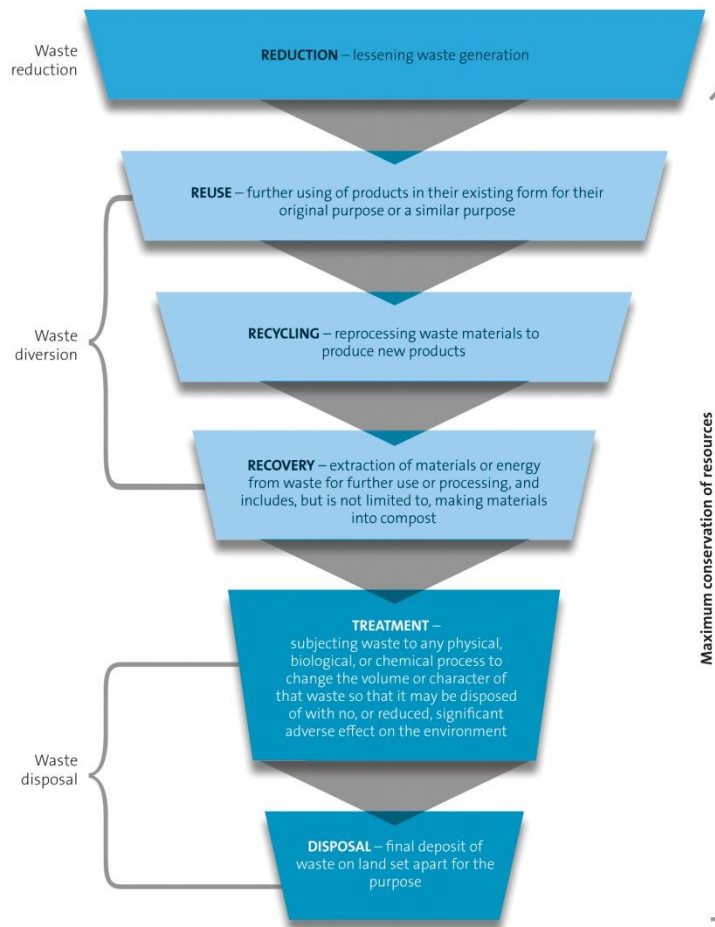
Waste reduction

REDUCTION – lessening waste generation

REUSE – further using of products in their existing form for their original purpose or a similar purpose

Waste diversion

RECYCLING – reprocessing waste materials to produce new products

RECOVERY – extraction of materials or energy from waste for further use or processing, and includes, but is not limited to, making materials into compost

TREATMENT – subjecting waste to any physical, biological, or chemical process to change the volume or character of that waste so that it may be disposed of with no, or reduced, significant adverse effect on the environment

Waste disposal

DISPOSAL – final deposit of waste on land set apart for the purpose

Maximum conservation of resources